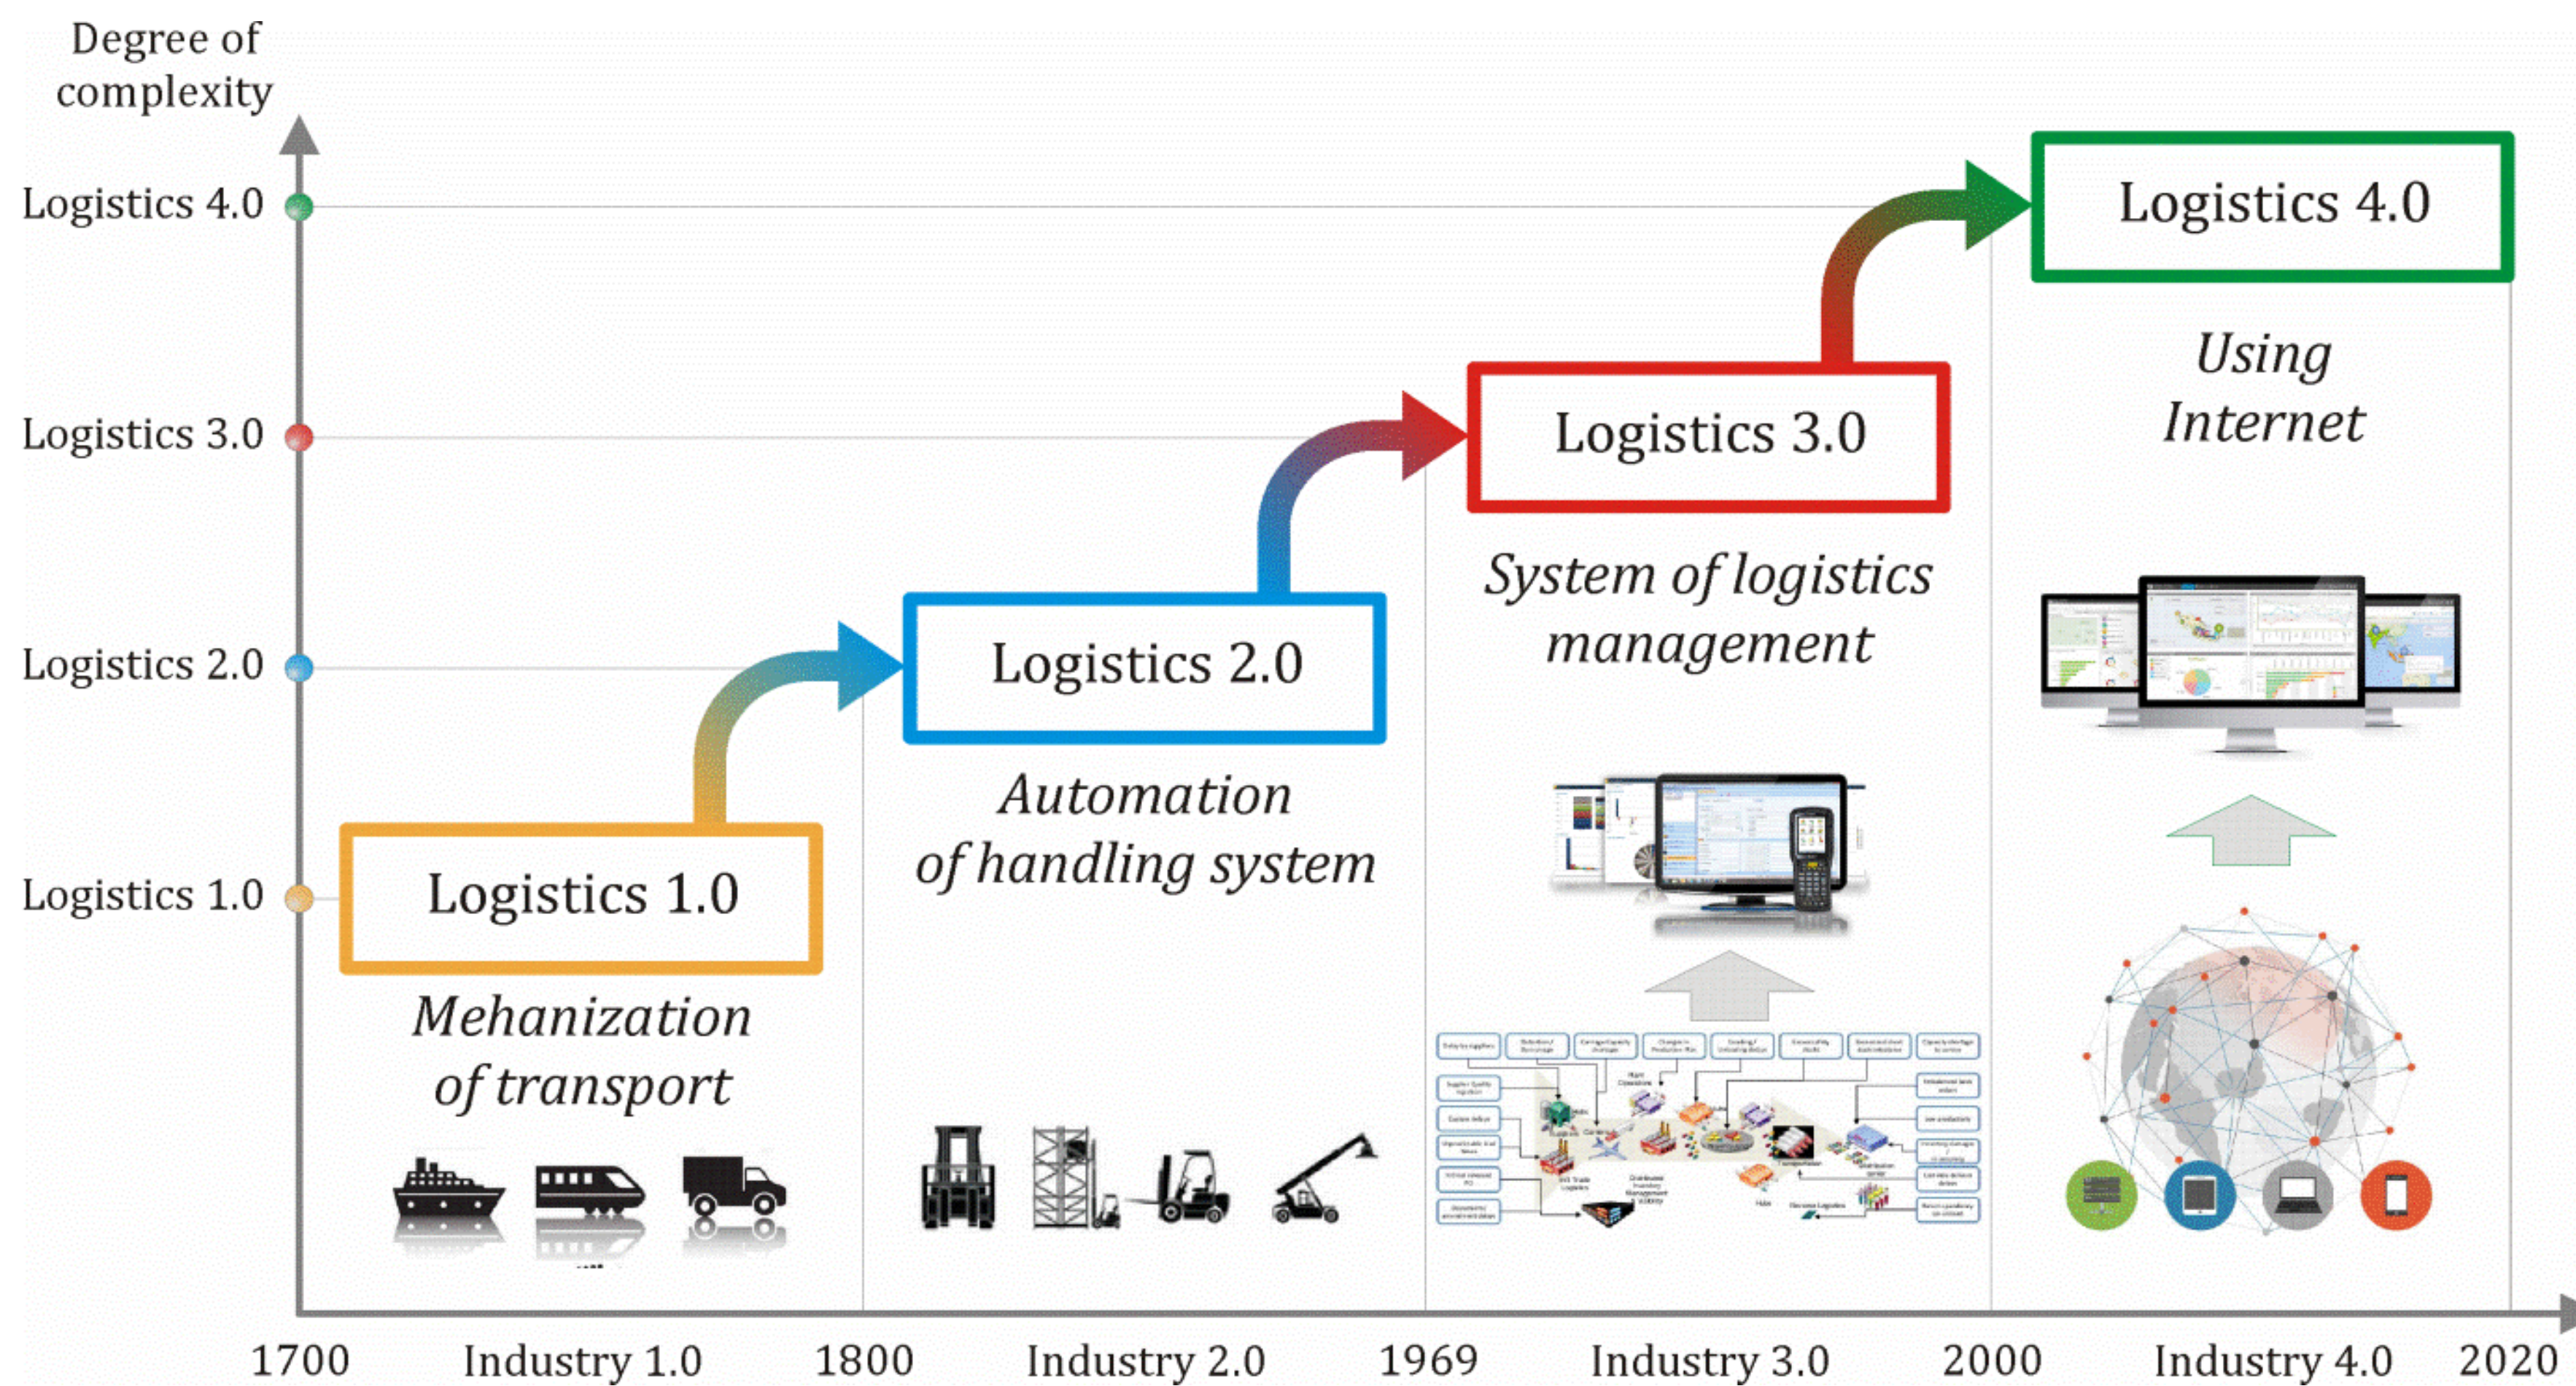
Degree of complexity

Logistics 4.0

Logistics 3.0

Logistics 2.0

Logistics 1.0

Logistics 4.0

Using Internet

Logistics 3.0

System of logistics management

Logistics 2.0

Automation of handling system

Logistics 1.0

Mehanization of transport

1700 Industry 1.0 1800 Industry 2.0 1969 Industry 3.0 2000 Industry 4.0 2020